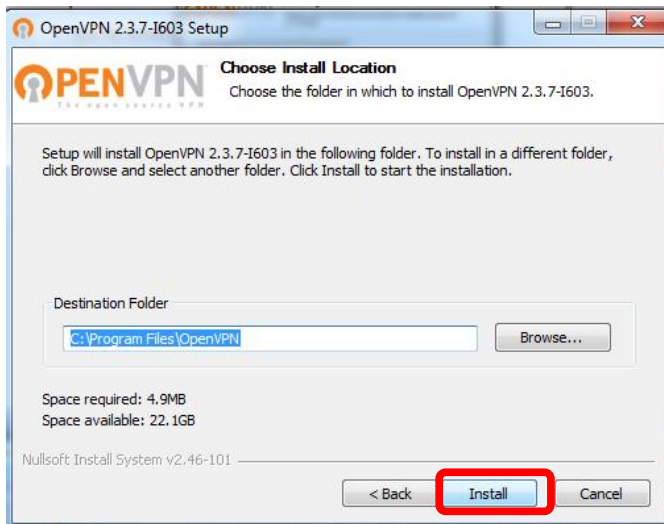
OpenVPN 2.3.7-I603 Setup

OPENVPN
The open source VPN

Choose Install Location
Choose the folder in which to install OpenVPN 2.3.7-I603.

Setup will install OpenVPN 2.3.7-I603 in the following folder. To install in a different folder, click Browse and select another folder. Click Install to start the installation.

Destination Folder

C:\Program Files\OpenVPN

Browse...

Space required: 4.9MB
Space available: 22.1GB

Nullsoft Install System v2.46-101

< Back
Install
Cancel